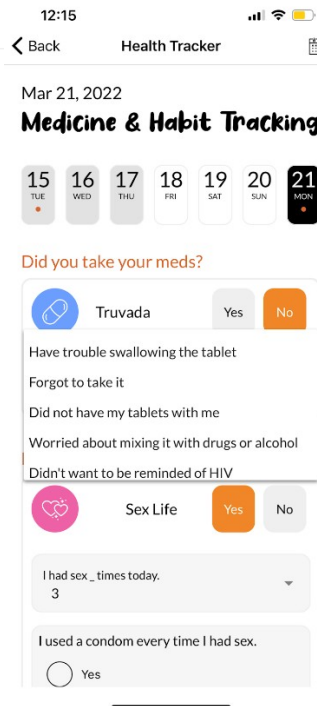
12:15

Back

Health Tracker

Mar 21, 2022

Medicine & Habit Tracking

15 TUE

16 WED

17 THU

18 FRI

19 SAT

20 SUN

21 MON

Did you take your meds?

Truvada

Yes

No

Have trouble swallowing the tablet

Forgot to take it

Did not have my tablets with me

Worried about mixing it with drugs or alcohol

Didn't want to be reminded of HIV

Sex Life

Yes

No

I had sex _ times today.

3

I used a condom every time I had sex.

Yes